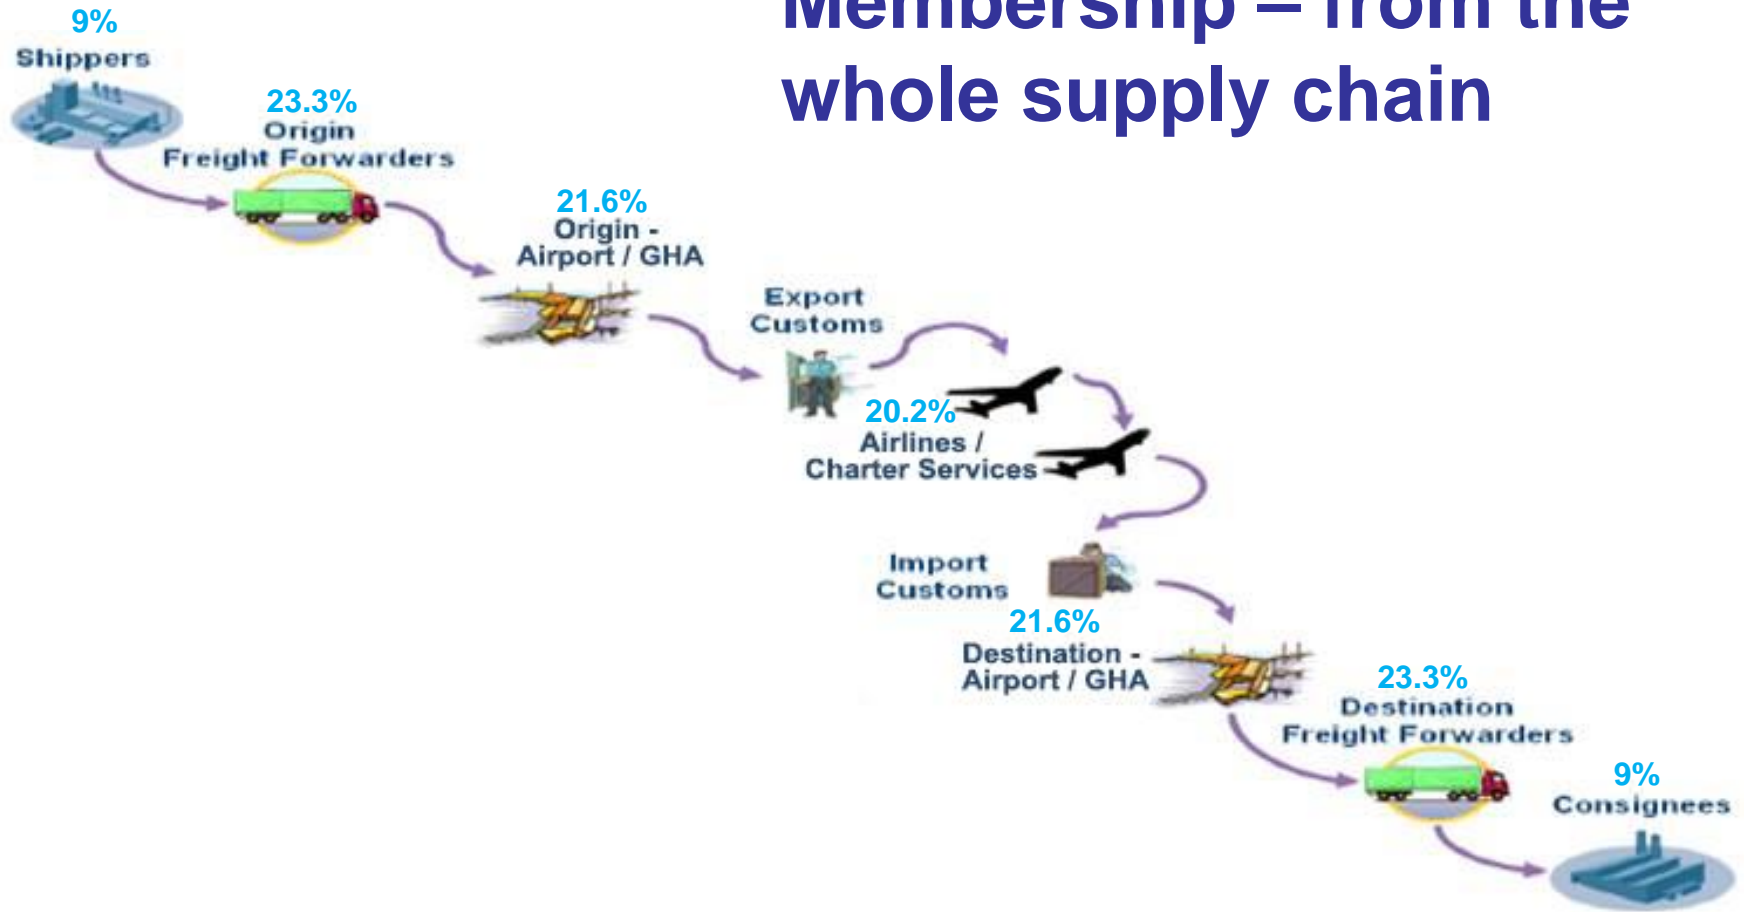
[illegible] – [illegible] whole supply chain

9%
Shippers

23.3%
Origin
Freight Forwarders

21.6%
Origin - Airport / GHA

Export Customs

20.2%
Airlines / Charter Services

Import Customs

21.6%
Destination - Airport / GHA

23.3%
Destination Freight Forwarders

9%
Consignees